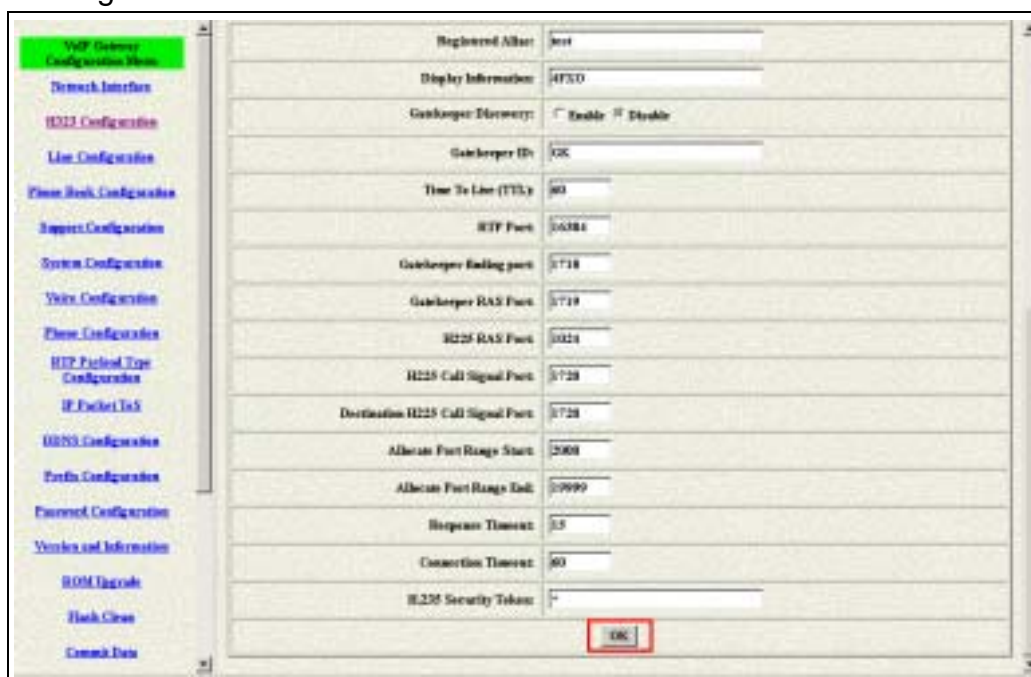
VoIP Gateway Configuration Menu
Network Interface
H323 Configuration
Line Configuration
Phone Book Configuration
Support Configuration
System Configuration
Voice Configuration
Phone Configuration
RTP Payload Type Configuration
IP Packet ToS
DDNS Configuration
Prefix Configuration
Password Configuration
Version and Information
ROM Upgrade
Flash Clean
Commit Data

| | |
|---|---|
| Registered Alias: | test |
| Display Information: | 4FXO |
| Gatekeeper Discovery: | Enable Disable |
| Gatekeeper ID: | GK |
| Time To Live (TTL): | 60 |
| RTP Port: | 16384 |
| Gatekeeper finding port: | 1718 |
| Gatekeeper RAS Port: | 1719 |
| H225 RAS Port: | 1024 |
| H225 Call Signal Port: | 1720 |
| Destination H225 Call Signal Port: | 1720 |
| Allocate Port Range Start: | 2000 |
| Allocate Port Range End: | 19999 |
| Response Timeout: | 15 |
| Connection Timeout: | 60 |
| H.235 Security Token: | * |

OK